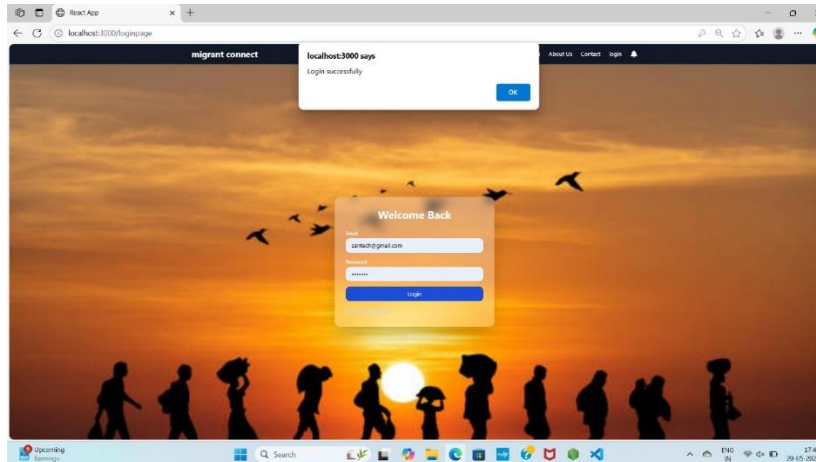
React App

localhost:3000/loginpage

migrant connect

About Us Contact login

localhost:3000 says

Login successfully

OK

Welcome Back

Email

santech@gmail.com

Password

••••••••

Login

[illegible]

Upcoming Earnings

Search

ENG IN

17:4

20-05-202